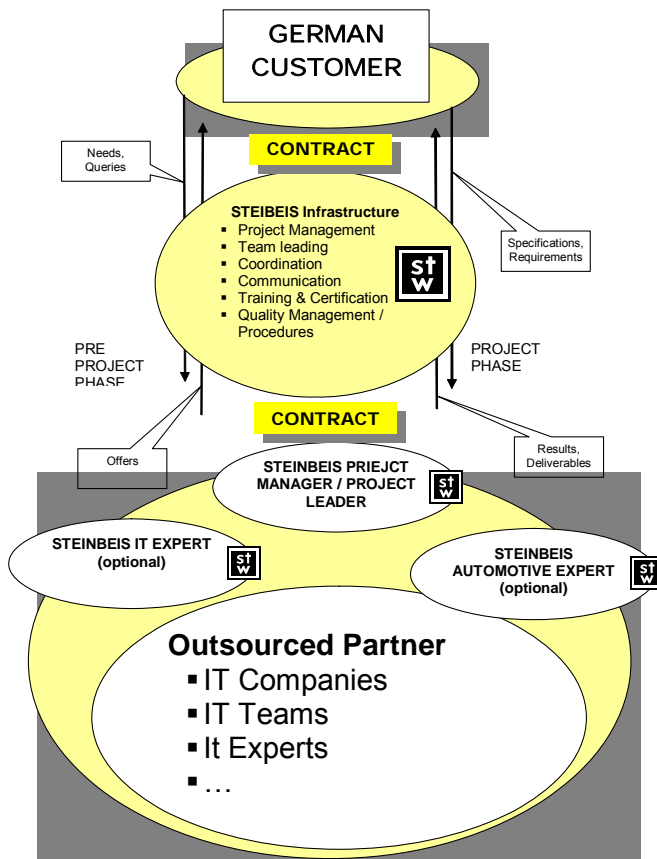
GERMAN CUSTOMER

CONTRACT

Needs, Queries

STEIBEIS Infrastructure
- Project Management
- Team leading
- Coordination
- Communication
- Training & Certification
- Quality Management / Procedures

st w

Specifications, Requirements

PRE PROJECT PHASE

PROJECT PHASE

CONTRACT

Offers

Results, Deliverables

STEINBEIS PRIEJCT MANAGER / PROJECT LEADER

st w

STEINBEIS IT EXPERT (optional)

st w

STEINBEIS AUTOMOTIVE EXPERT (optional)

st w

Outsourced Partner
- IT Companies
- IT Teams
- It Experts
- …